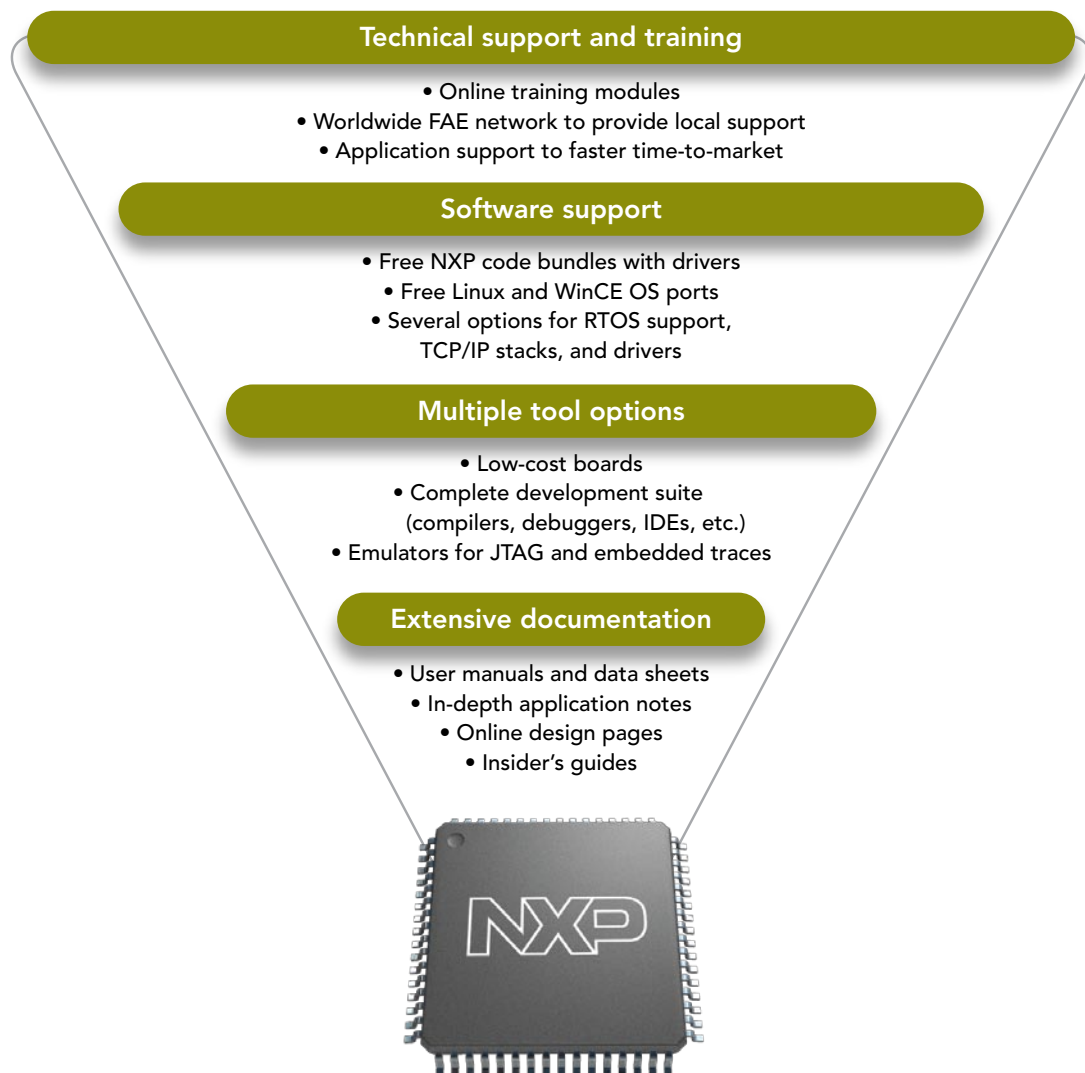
Technical support and training

• Online training modules
• Worldwide FAE network to provide local support
• Application support to faster time-to-market

Software support

• Free NXP code bundles with drivers
• Free Linux and WinCE OS ports
• Several options for RTOS support, TCP/IP stacks, and drivers

Multiple tool options

• Low-cost boards
• Complete development suite (compilers, debuggers, IDEs, etc.)
• Emulators for JTAG and embedded traces

Extensive documentation

• User manuals and data sheets
• In-depth application notes
• Online design pages
• Insider's guides

NXP